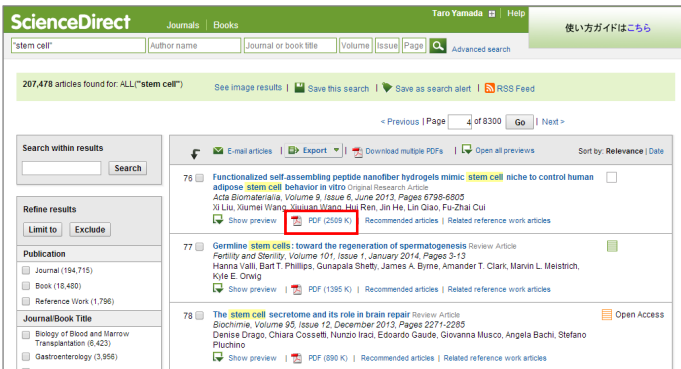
ScienceDirect Journals | Books

Taro Yamada | Help

使い方ガイドはこちら

"stem cell" | Author name | Journal or book title | Volume | Issue | Page | Advanced search

207,478 articles found for: ALL("stem cell")

See image results | Save this search | Save as search alert | RSS Feed

< Previous | Page 4 of 8300 Go | Next >

Search within results

Search

Refine results

Limit to | Exclude

Publication

Journal (194,715)

Book (18,480)

Reference Work (1,796)

Journal/Book Title

Biology of Blood and Marrow Transplantation (6,423)

Gastroenterology (3,956)

E-mail articles | Export | Download multiple PDFs | Open all previews

Sort by: Relevance | Date

76 Functionalized self-assembling peptide nanofiber hydrogels mimic stem cell niche to control human adipose stem cell behavior in vitro Original Research Article
Acta Biomaterialia, Volume 9, Issue 6, June 2013, Pages 6798-6805
Xi Liu, Xiumei Wang, Xiujuan Wang, Hui Ren, Jin He, Lin Qiao, Fu-Zhai Cui
Show preview | PDF (2509 K) | Recommended articles | Related reference work articles

77 Germline stem cells: toward the regeneration of spermatogenesis Review Article
Fertility and Sterility, Volume 101, Issue 1, January 2014, Pages 3-13
Hanna Valli, Bart T. Phillips, Gunapala Shetty, James A. Byrne, Amander T. Clark, Marvin L. Meistrich, Kyle E. Orwig
Show preview | PDF (1395 K) | Recommended articles | Related reference work articles

78 The stem cell secretome and its role in brain repair Review Article
Biochimie, Volume 95, Issue 12, December 2013, Pages 2271-2285
Denise Drago, Chiara Cossetti, Nunzio Iraci, Edoardo Gaude, Giovanna Musco, Angela Bachi, Stefano Pluchino
Show preview | PDF (890 K) | Recommended articles | Related reference work articles

Open Access